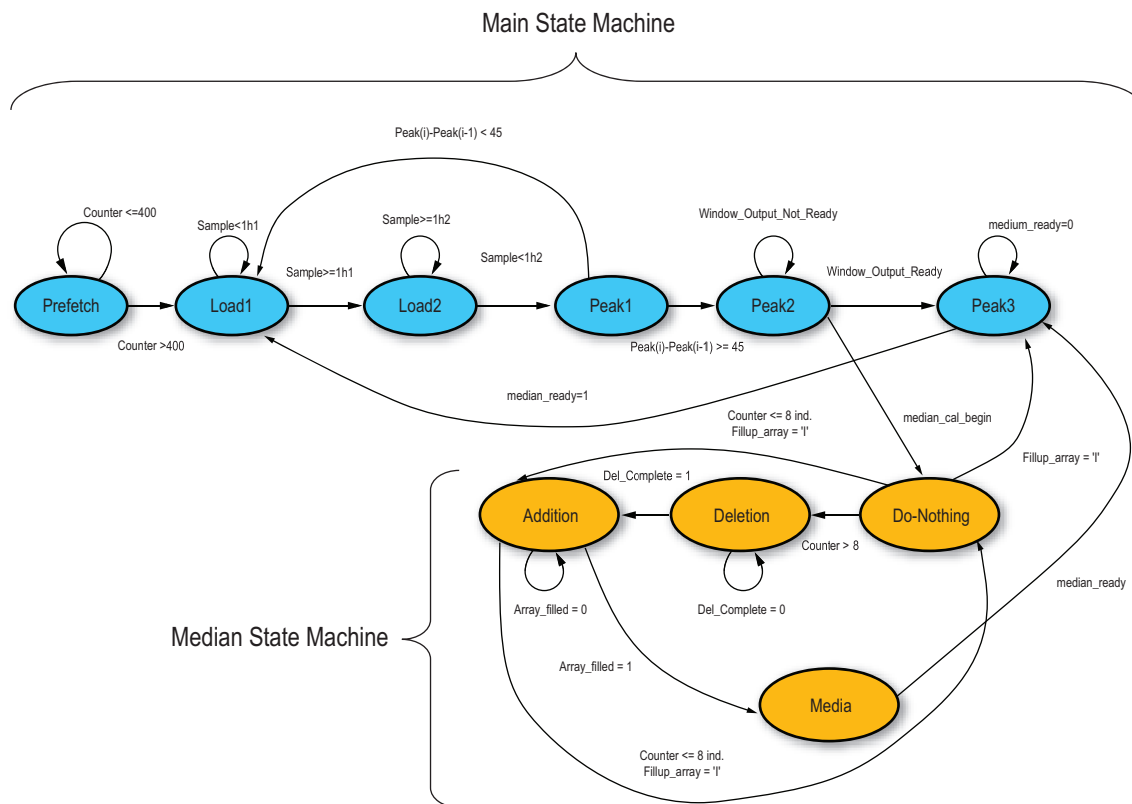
Main State Machine

Peak(i)-Peak(i-1) < 45

Counter <=400

Sample<1h1

Sample>=1h2

Window_Output_Not_Ready

medium_ready=0

Sample>=1h1

Sample<1h2

Window_Output_Ready

Prefetch

Load1

Load2

Peak1

Peak2

Peak3

Counter >400

Peak(i)-Peak(i-1) >= 45

median_ready=1

Counter <= 8 ind.
Fillup_array = 'I'

median_cal_begin

Del_Complete = 1

Fillup_array = 'I'

Addition

Deletion

Do-Nothing

Counter > 8

median_ready

Array_filled = 0

Del_Complete = 0

Median State Machine

Array_filled = 1

Media

Counter <= 8 ind.
Fillup_array = 'I'